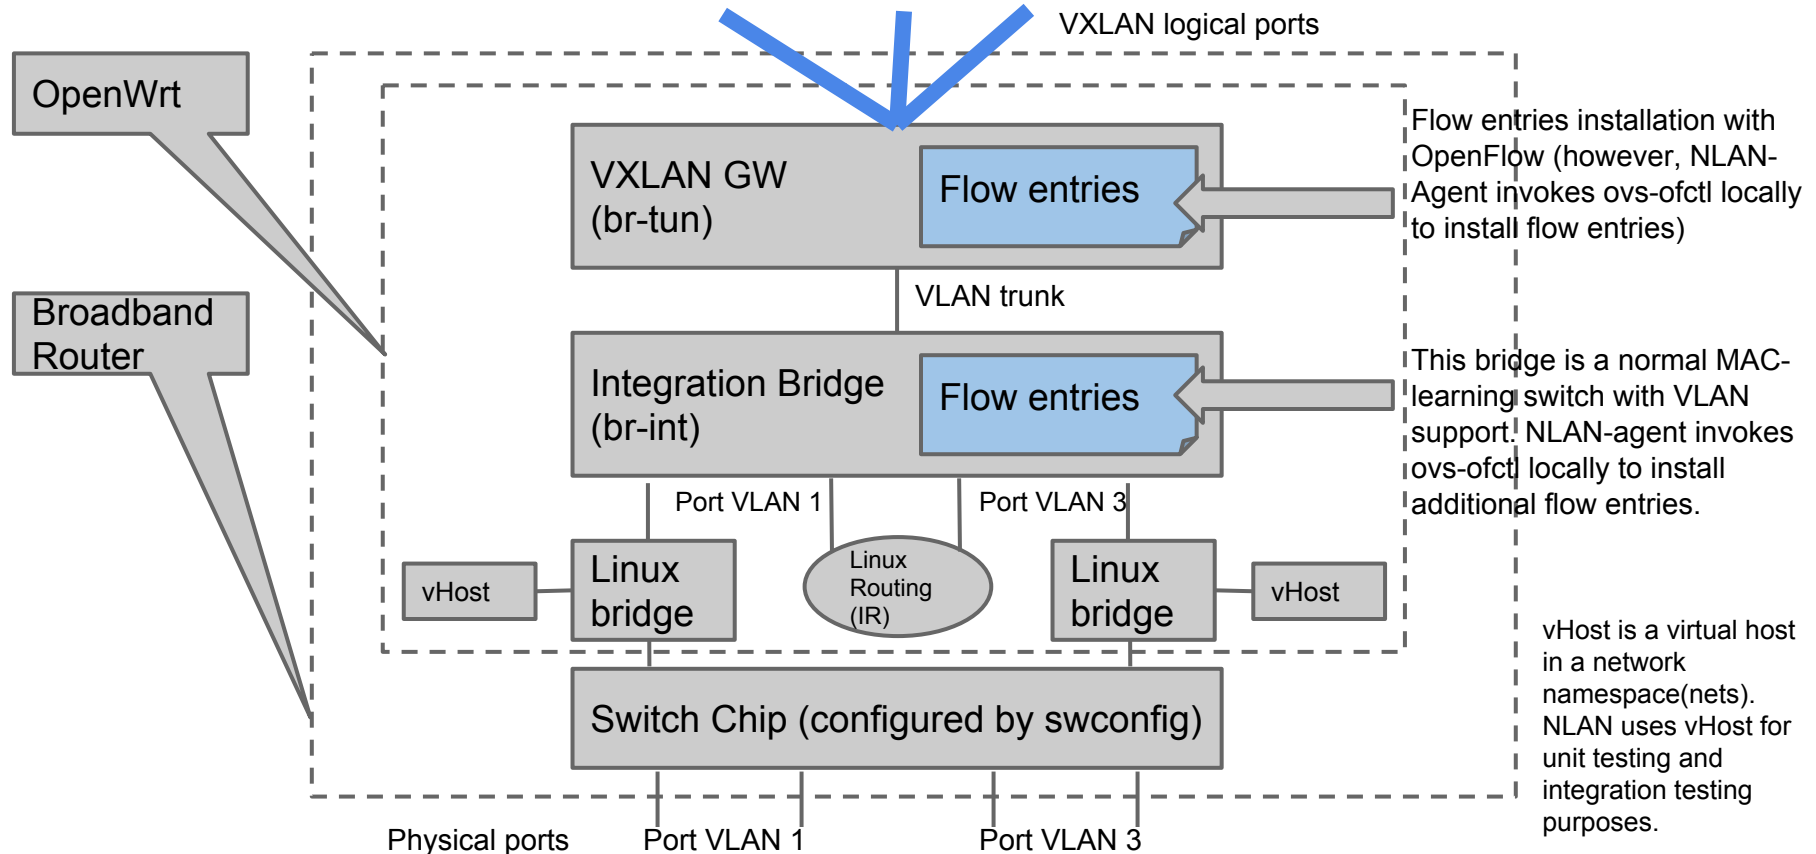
VXLAN logical ports

OpenWrt

Broadband Router

VXLAN GW (br-tun)

Flow entries

Flow entries installation with OpenFlow (however, NLAN-Agent invokes ovs-ofctl locally to install flow entries)

VLAN trunk

Integration Bridge (br-int)

Flow entries

This bridge is a normal MAC-learning switch with VLAN support. NLAN-agent invokes ovs-ofctl locally to install additional flow entries.

Port VLAN 1

Port VLAN 3

vHost

Linux bridge

Linux Routing (IR)

Linux bridge

vHost

vHost is a virtual host in a network namespace(nets). NLAN uses vHost for unit testing and integration testing purposes.

Switch Chip (configured by swconfig)

Physical ports

Port VLAN 1

Port VLAN 3